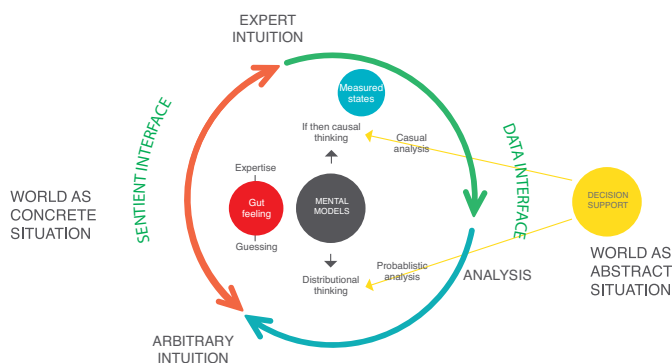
EXPERT INTUITION

SENTIENT INTERFACE

DATA INTERFACE

Measured states

If then causal thinking

Casual analysis

WORLD AS CONCRETE SITUATION

Expertise

Gut feeling

Guessing

MENTAL MODELS

DECISION SUPPORT

Probablistic analysis

Distributional thinking

ANALYSIS

WORLD AS ABSTRACT SITUATION

ARBITRARY INTUITION